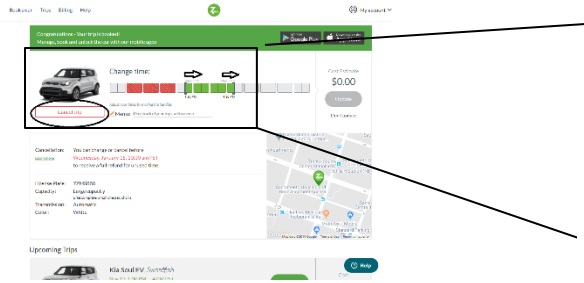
Book a car Trips Billing Help

My account

Congratulations - Your trip is booked!
Manage, book and unlock the car with our mobile apps

Google Play

App Store

Change time

Cost Estimate
$0.00

Update

Cancel trip

Cancellation:
You can change or cancel before
Wednesday, January 15, 2020 am to
to receive a full refund for unused time.

License Plate:
Capacity:
Transmission: Automatic
Color: White

Upcoming Trips

Kia Soul EV

Help